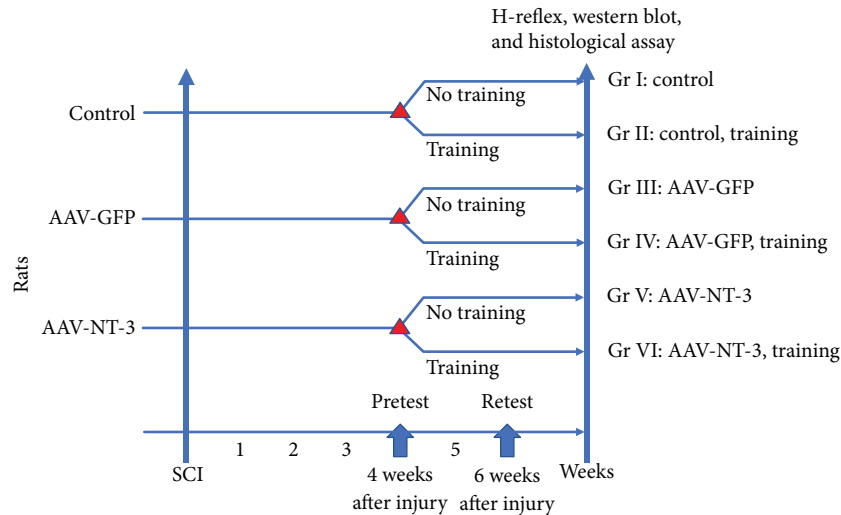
H-reflex, western blot, and histological assay

Control

No training

Training

AAV-GFP

No training

Training

AAV-NT-3

No training

Training

Rats

Gr I: control

Gr II: control, training

Gr III: AAV-GFP

Gr IV: AAV-GFP, training

Gr V: AAV-NT-3

Gr VI: AAV-NT-3, training

Pretest

Retest

SCI

1

2

3

4 weeks after injury

5

6 weeks after injury

Weeks